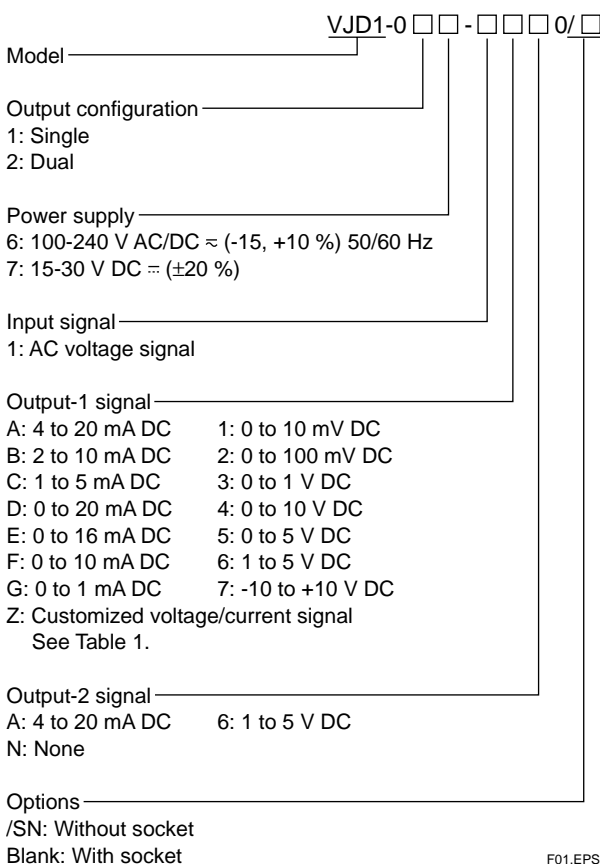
VJD1-0□□-□□□0/□

Model

Output configuration
1: Single
2: Dual

Power supply
6: 100-240 V AC/DC ≂ (-15, +10 %) 50/60 Hz
7: 15-30 V DC ⎓ (±20 %)

Input signal
1: AC voltage signal

Output-1 signal
A: 4 to 20 mA DC 1: 0 to 10 mV DC
B: 2 to 10 mA DC 2: 0 to 100 mV DC
C: 1 to 5 mA DC 3: 0 to 1 V DC
D: 0 to 20 mA DC 4: 0 to 10 V DC
E: 0 to 16 mA DC 5: 0 to 5 V DC
F: 0 to 10 mA DC 6: 1 to 5 V DC
G: 0 to 1 mA DC 7: -10 to +10 V DC
Z: Customized voltage/current signal
See Table 1.

Output-2 signal
A: 4 to 20 mA DC 6: 1 to 5 V DC
N: None

Options
/SN: Without socket
Blank: With socket

F01.EPS